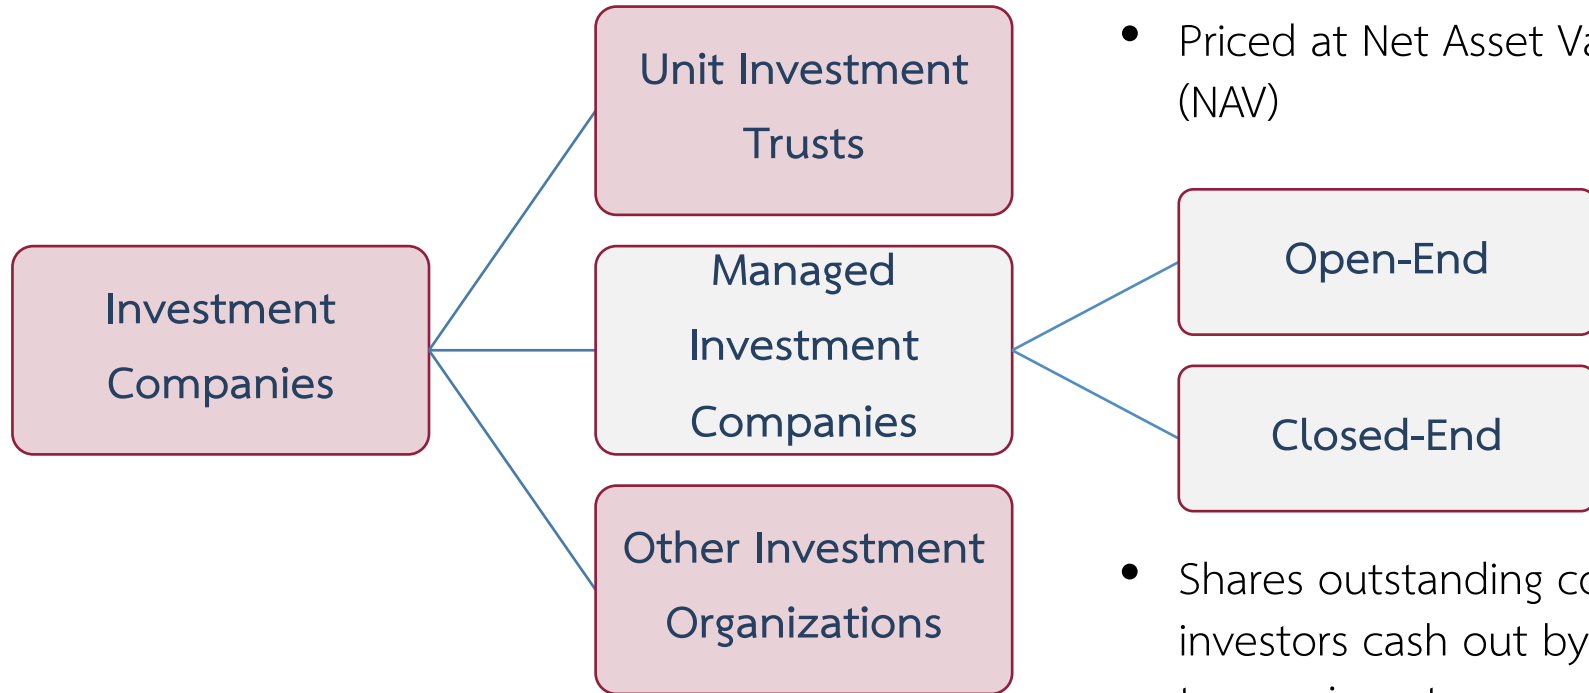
Investment Companies

Unit Investment Trusts

Managed Investment Companies

Other Investment Organizations

• Priced at Net Asset Va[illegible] (NAV)

Open-End

Closed-End

• Shares outstanding co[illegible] investors cash out by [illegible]